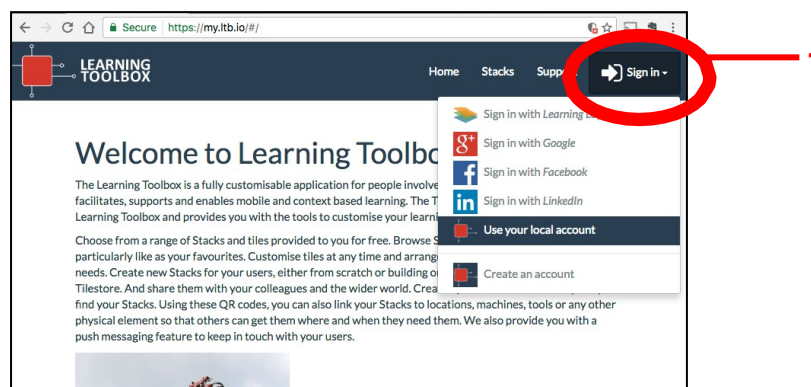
Secure https://my.ltb.io/#/

LEARNING TOOLBOX

Home Stacks Supp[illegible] Sign in

Sign in with Learning L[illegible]
Sign in with Google
Sign in with Facebook
Sign in with LinkedIn
Use your local account
Create an account

Welcome to Learning Toolbo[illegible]

The Learning Toolbox is a fully customisable application for people involve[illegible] facilitates, supports and enables mobile and context based learning. The T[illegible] Learning Toolbox and provides you with the tools to customise your learni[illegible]

Choose from a range of Stacks and tiles provided to you for free. Browse S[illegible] particularly like as your favourites. Customise tiles at any time and arrang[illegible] needs. Create new Stacks for your users, either from scratch or building o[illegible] Tilestore. And share them with your colleagues and the wider world. Crea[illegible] find your Stacks. Using these QR codes, you can also link your Stacks to locations, machines, tools or any other physical element so that others can get them where and when they need them. We also provide you with a push messaging feature to keep in touch with your users.

1